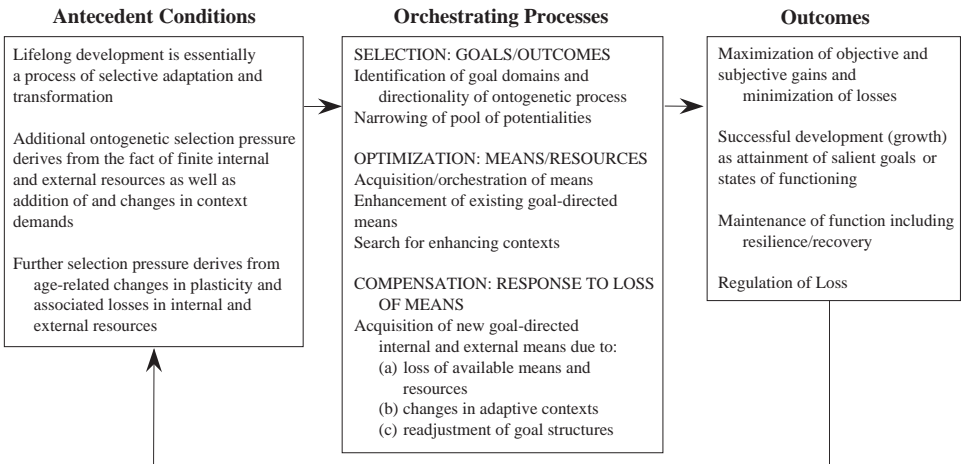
Antecedent Conditions

Lifelong development is essentially a process of selective adaptation and transformation

Additional ontogenetic selection pressure derives from the fact of finite internal and external resources as well as addition of and changes in context demands

Further selection pressure derives from age-related changes in plasticity and associated losses in internal and external resources

Orchestrating Processes

SELECTION: GOALS/OUTCOMES
Identification of goal domains and directionality of ontogenetic process
Narrowing of pool of potentialities

OPTIMIZATION: MEANS/RESOURCES
Acquisition/orchestration of means
Enhancement of existing goal-directed means
Search for enhancing contexts

COMPENSATION: RESPONSE TO LOSS OF MEANS
Acquisition of new goal-directed internal and external means due to:
(a) loss of available means and resources
(b) changes in adaptive contexts
(c) readjustment of goal structures

Outcomes

Maximization of objective and subjective gains and minimization of losses

Successful development (growth) as attainment of salient goals or states of functioning

Maintenance of function including resilience/recovery

Regulation of Loss